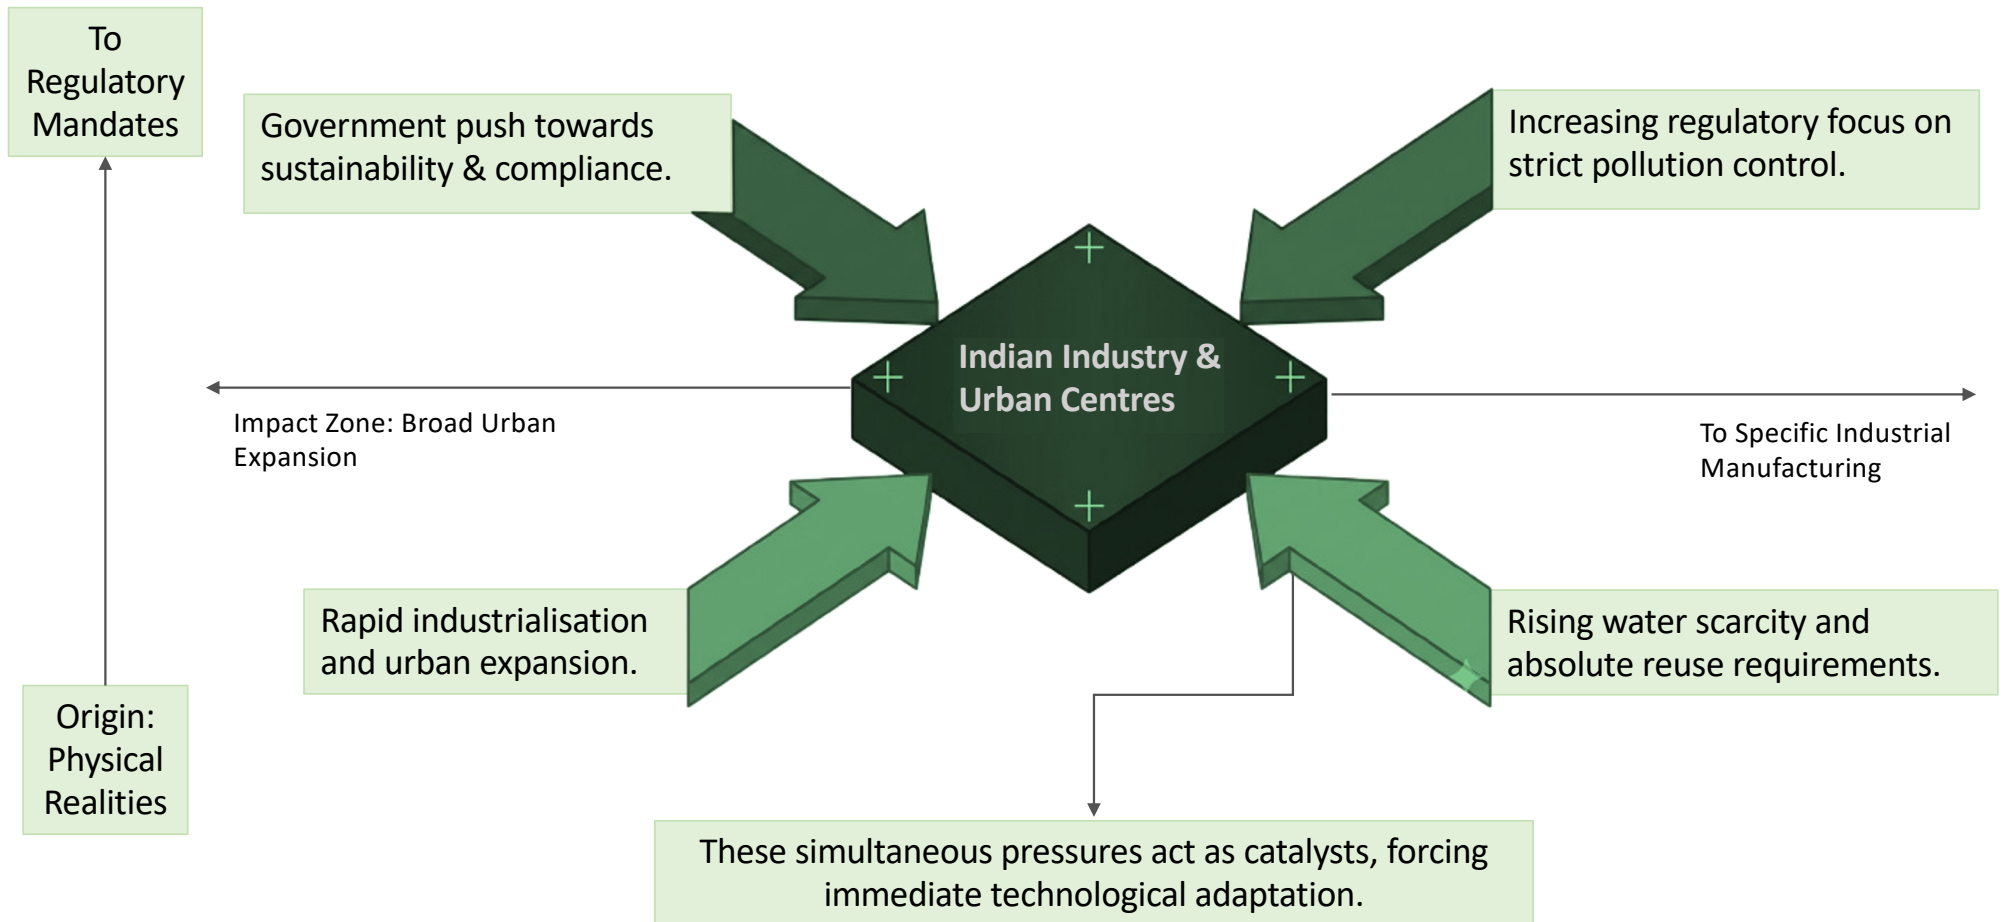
To Regulatory Mandates

Government push towards sustainability & compliance.

Increasing regulatory focus on strict pollution control.

Indian Industry & Urban Centres

Impact Zone: Broad Urban Expansion

To Specific Industrial Manufacturing

Rapid industrialisation and urban expansion.

Rising water scarcity and absolute reuse requirements.

Origin: Physical Realities

These simultaneous pressures act as catalysts, forcing immediate technological adaptation.